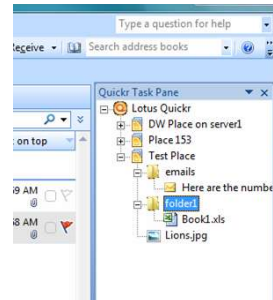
Type a question for help

Receive

Search address books

on top

9 AM

8 AM

Quickr Task Pane

Lotus Quickr

DW Place on server1

Place 153

Test Place

emails

Here are the numbe

folder1

Book1.xls

Lions.jpg